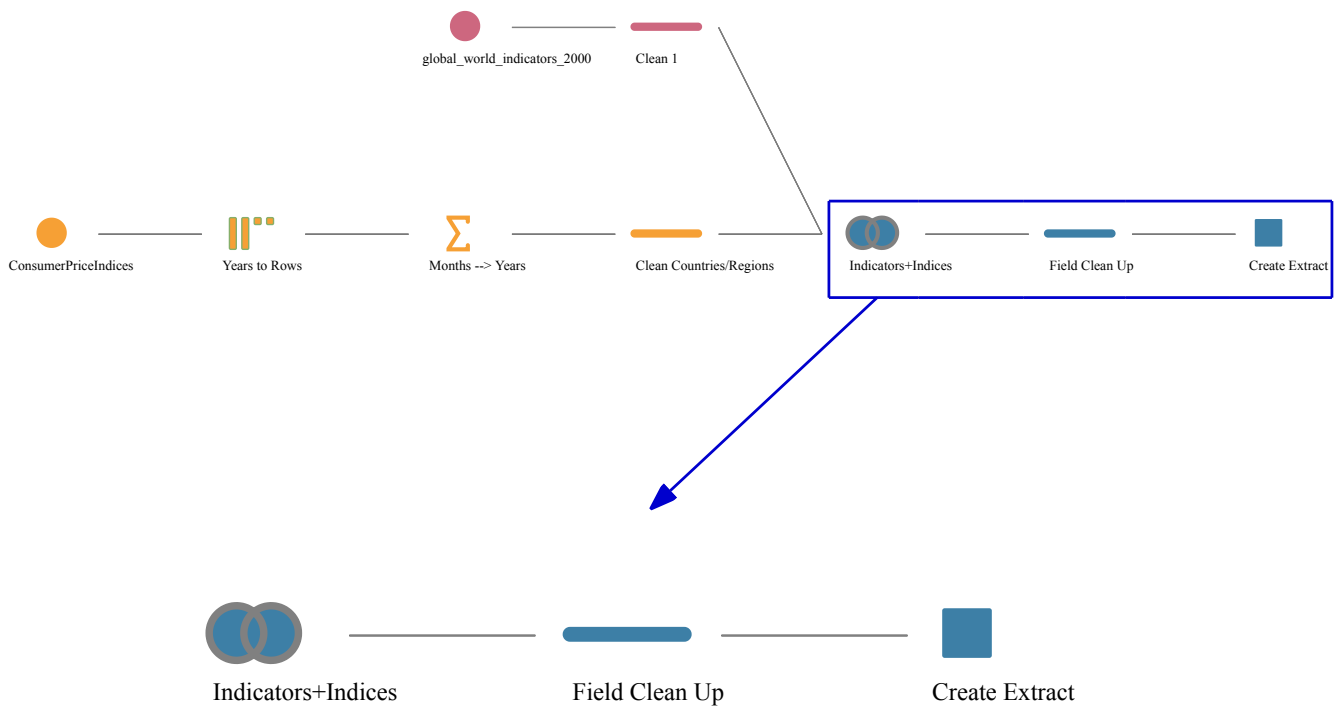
global_world_indicators_2000

Clean 1

ConsumerPriceIndices

Years to Rows

Months --> Years

Clean Countries/Regions

Indicators+Indices

Field Clean Up

Create Extract

Indicators+Indices

Field Clean Up

Create Extract